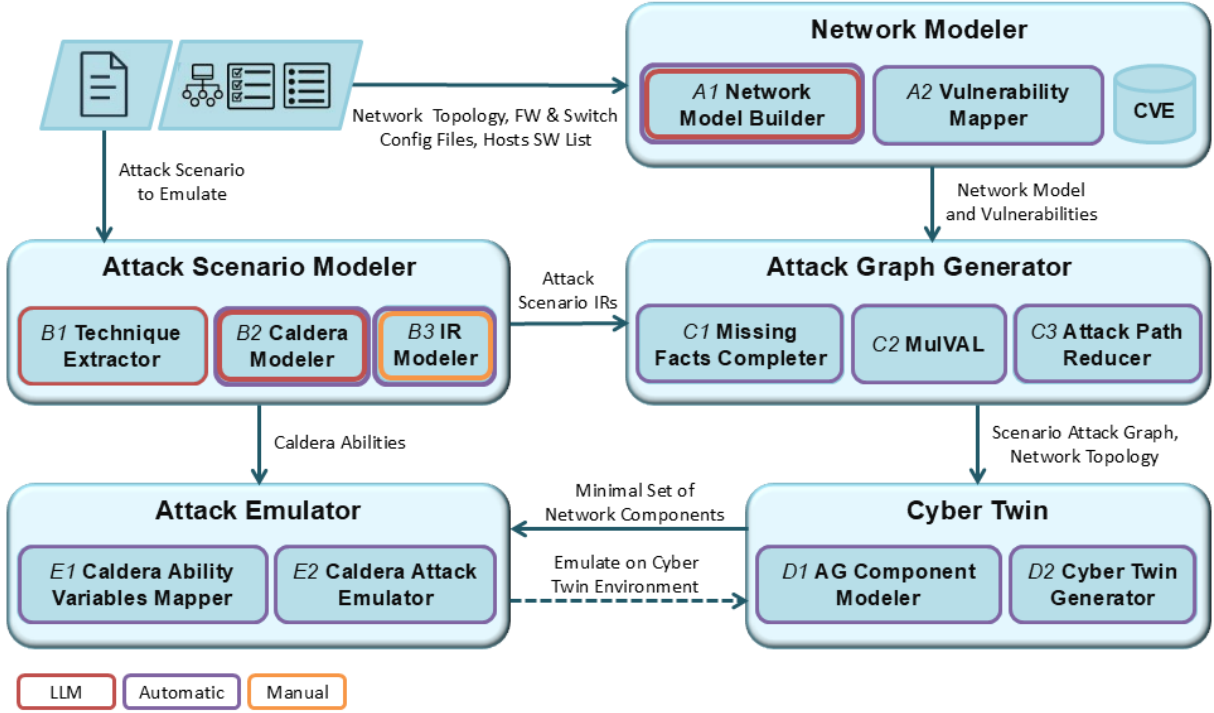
Network Modeler

A1 Network Model Builder

A2 Vulnerability Mapper

CVE

Network Topology, FW & Switch Config Files, Hosts SW List

Attack Scenario to Emulate

Network Model and Vulnerabilities

Attack Scenario Modeler

B1 Technique Extractor

B2 Caldera Modeler

B3 IR Modeler

Attack Scenario IRs

Attack Graph Generator

C1 Missing Facts Completer

C2 MulVAL

C3 Attack Path Reducer

Caldera Abilities

Scenario Attack Graph, Network Topology

Attack Emulator

E1 Caldera Ability Variables Mapper

E2 Caldera Attack Emulator

Minimal Set of Network Components

Emulate on Cyber Twin Environment

Cyber Twin

D1 AG Component Modeler

D2 Cyber Twin Generator

LLM

Automatic

Manual